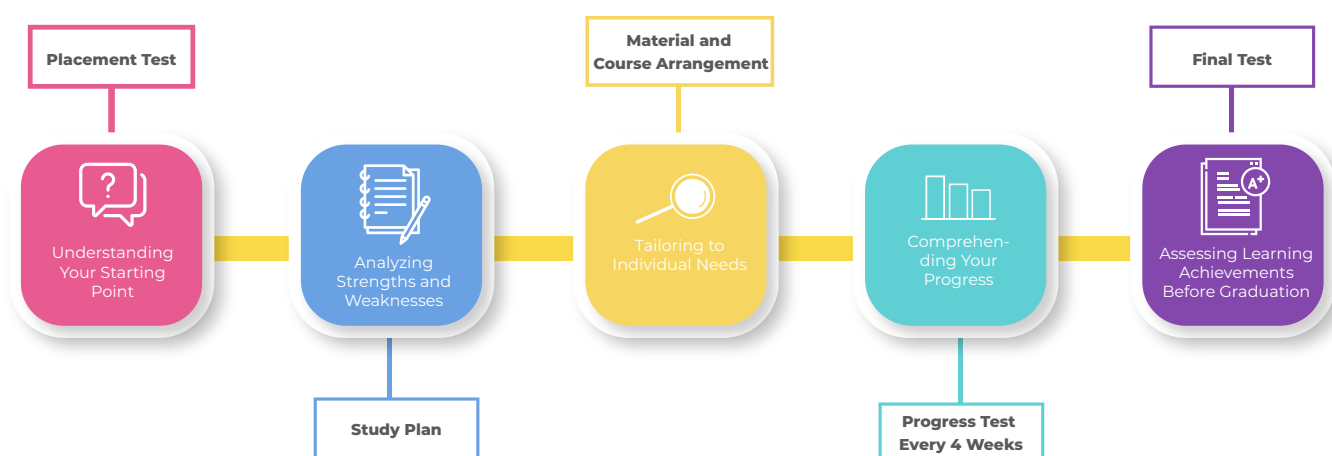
Placement Test

?

Understanding Your Starting Point

Analyzing Strengths and Weaknesses

Study Plan

Material and Course Arrangement

Tailoring to Individual Needs

Comprehending Your Progress

Progress Test Every 4 Weeks

Final Test

A+

Assessing Learning Achievements Before Graduation